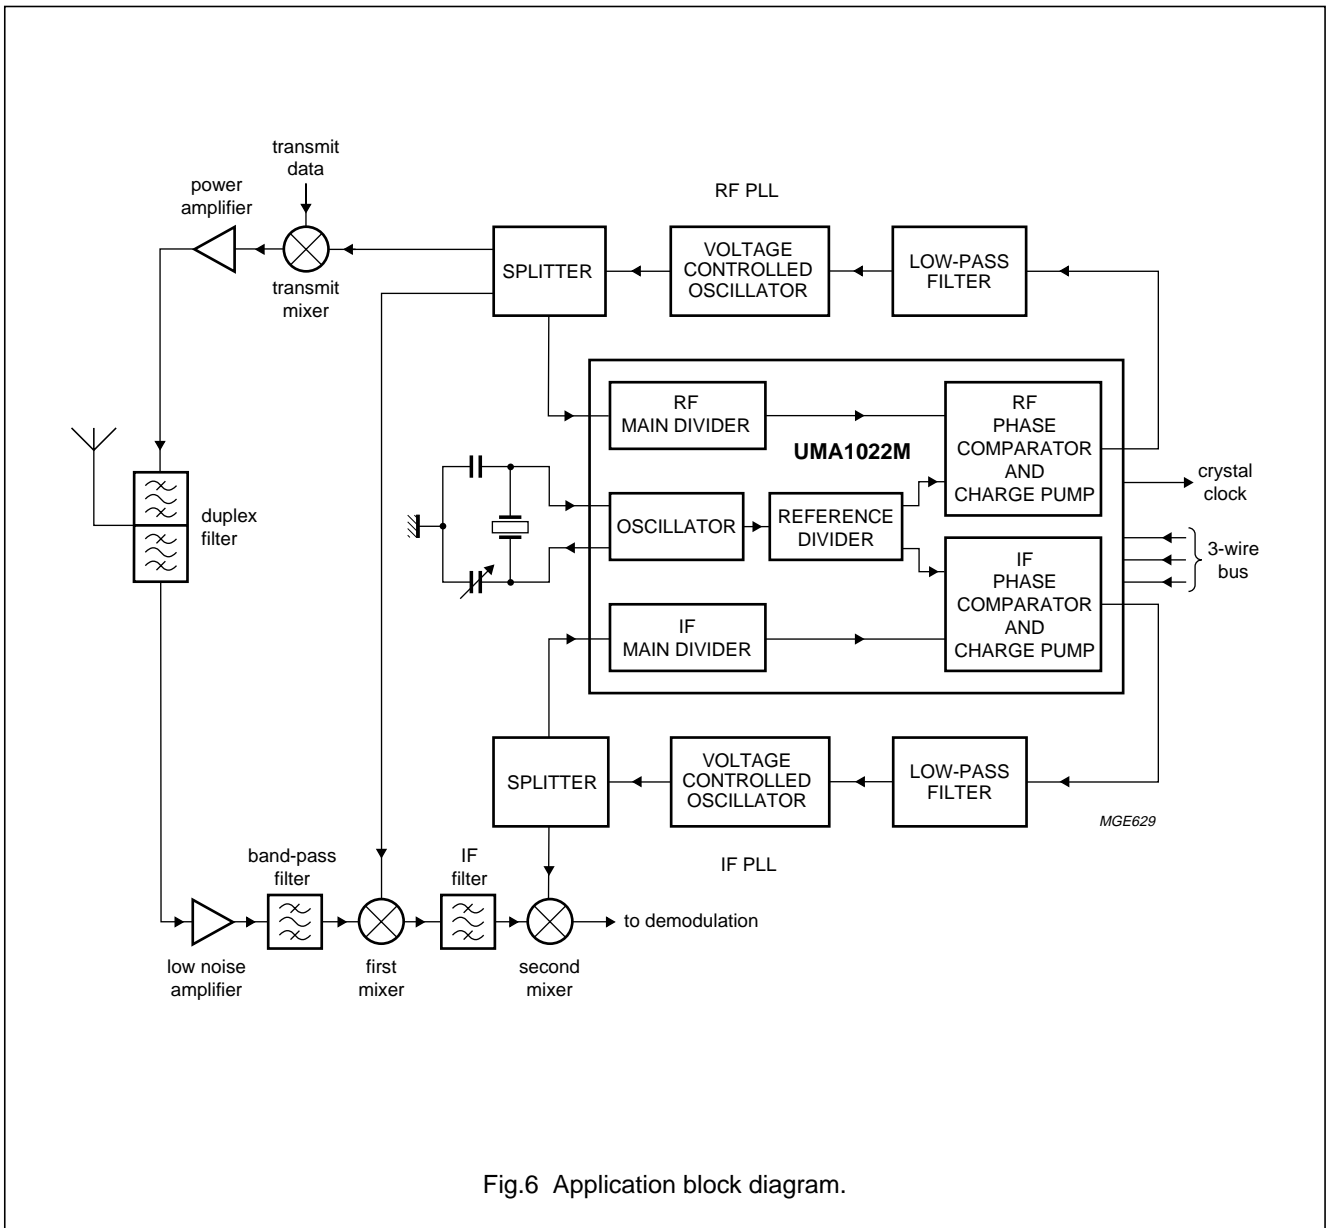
transmit data

power amplifier

RF PLL

SPLITTER

VOLTAGE CONTROLLED OSCILLATOR

LOW-PASS FILTER

transmit mixer

RF MAIN DIVIDER

UMA1022M

RF PHASE COMPARATOR AND CHARGE PUMP

crystal clock

duplex filter

OSCILLATOR

REFERENCE DIVIDER

3-wire bus

IF PHASE COMPARATOR AND CHARGE PUMP

IF MAIN DIVIDER

SPLITTER

VOLTAGE CONTROLLED OSCILLATOR

LOW-PASS FILTER

MGE629

IF PLL

band-pass filter

IF filter

to demodulation

low noise amplifier

first mixer

second mixer

Fig.6 Application block diagram.